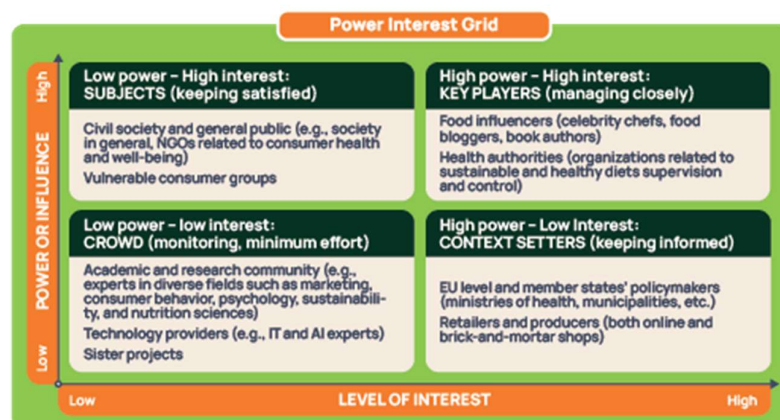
Power Interest Grid

High

POWER OR INFLUENCE

Low

Low power – High interest:
SUBJECTS (keeping satisfied)

Civil society and general public (e.g., society in general, NGOs related to consumer health and well-being)

Vulnerable consumer groups

High power – High interest:
KEY PLAYERS (managing closely)

Food influencers (celebrity chefs, food bloggers, book authors)

Health authorities (organizations related to sustainable and healthy diets supervision and control)

Low power – low interest:
CROWD (monitoring, minimum effort)

Academic and research community (e.g., experts in diverse fields such as marketing, consumer behavior, psychology, sustainability, and nutrition sciences)

Technology providers (e.g., IT and AI experts)

Sister projects

High power – Low Interest:
CONTEXT SETTERS (keeping informed)

EU level and member states' policymakers (ministries of health, municipalities, etc.)

Retailers and producers (both online and brick-and-mortar shops)

Low

LEVEL OF INTEREST

High